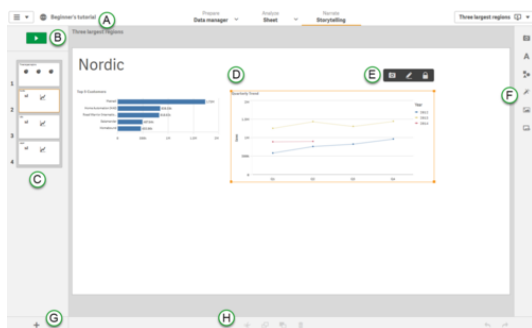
Beginner's tutorial A

Prepare
Data manager

Analyze
Sheet

Narrate
Storytelling

Three largest regions

B

Three largest regions

1

2

3

4

C

Nordic

D

E

F

Top 5 Customers

Quarterly Trend

Year

G

H